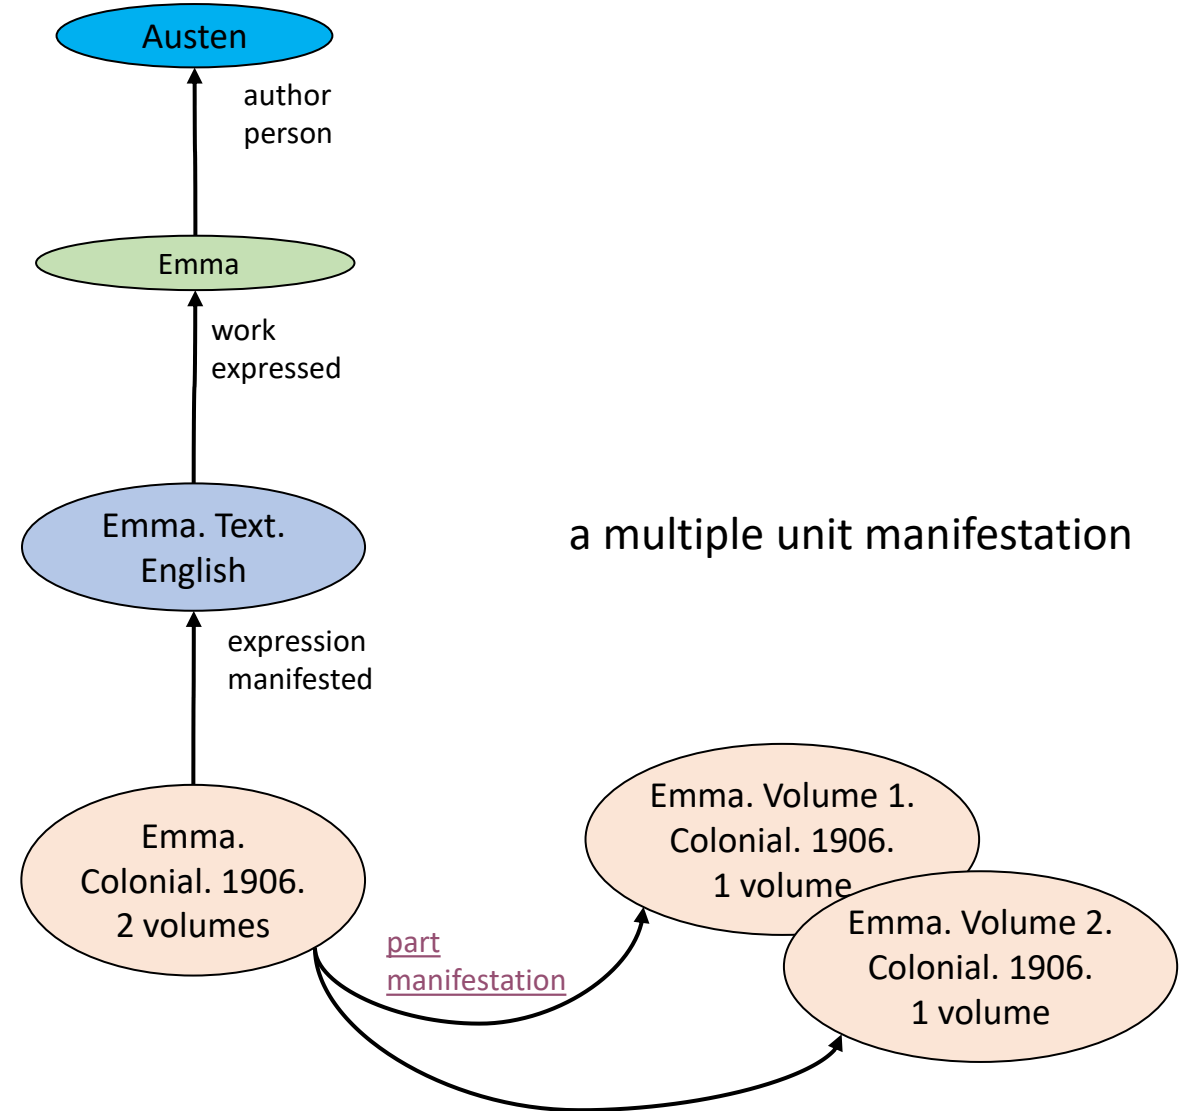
Austen

author person

Emma

work expressed

Emma. Text. English

a multiple unit manifestation

expression manifested

Emma. Colonial. 1906. 2 volumes

part manifestation

Emma. Volume 1. Colonial. 1906. 1 volume

Emma. Volume 2. Colonial. 1906. 1 volume